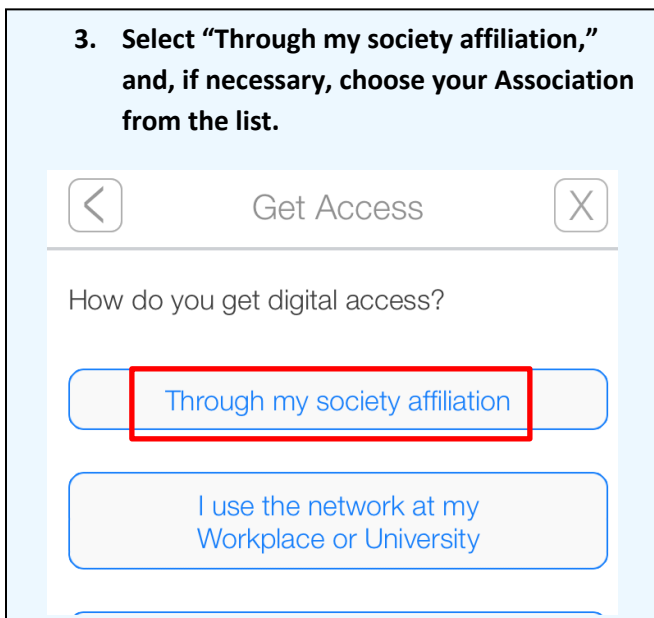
3. Select “Through my society affiliation,” and, if necessary, choose your Association from the list.

<

Get Access

X

How do you get digital access?

Through my society affiliation

I use the network at my Workplace or University